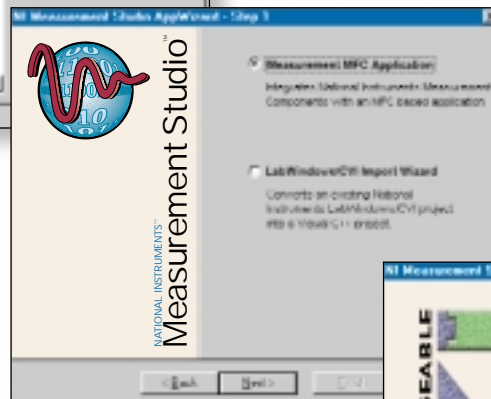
NI Measurement Studio AppWizard - Step 1

Measurement MFC Application

Integrates National Instruments Measurement Components with an MFC based application

LabWindows/CVI Import Wizard

Converts an existing National Instruments LabWindows/CVI project into a Visual C++ project.

NATIONAL INSTRUMENTS™

Measurement Studio™

< Back

Next >

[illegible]

NI Measurement S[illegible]

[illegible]EABLE